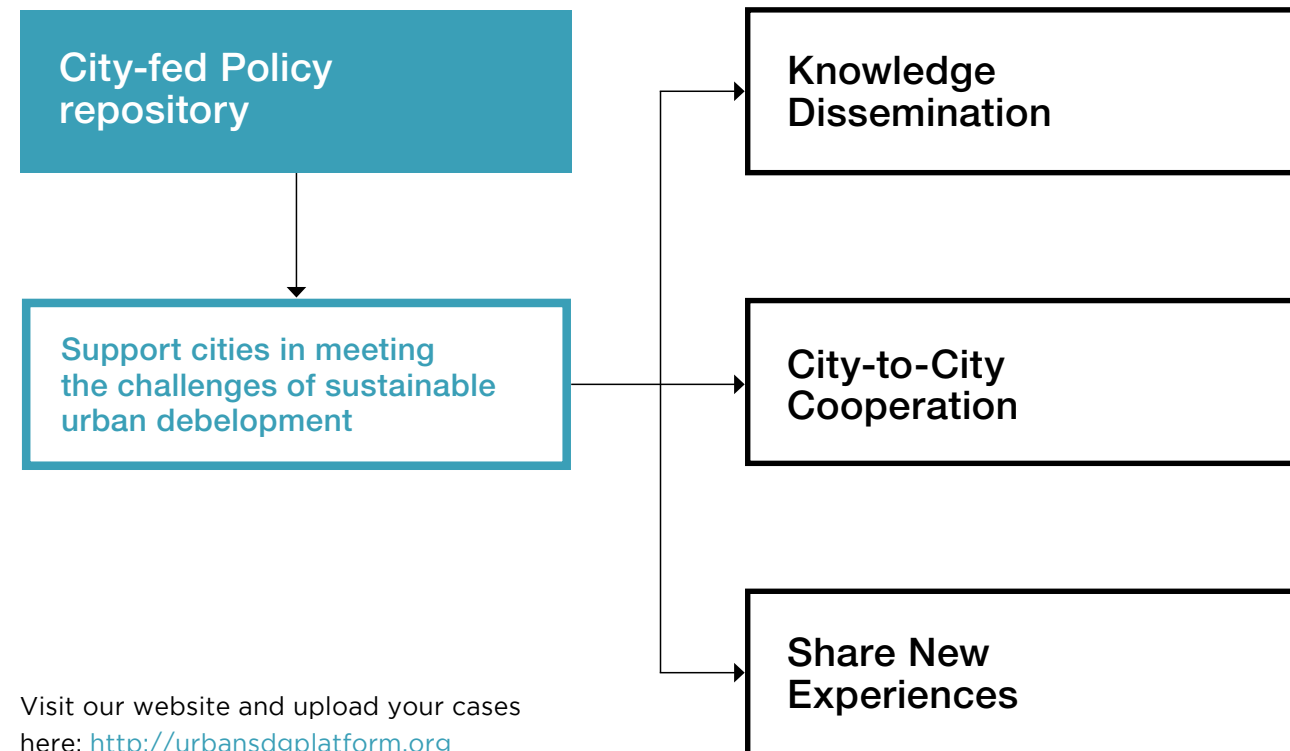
City-fed Policy repository

Support cities in meeting the challenges of sustainable urban debelopment

Knowledge Dissemination

City-to-City Cooperation

Share New Experiences

Visit our website and upload your cases here: http://urbansdgplatform.org